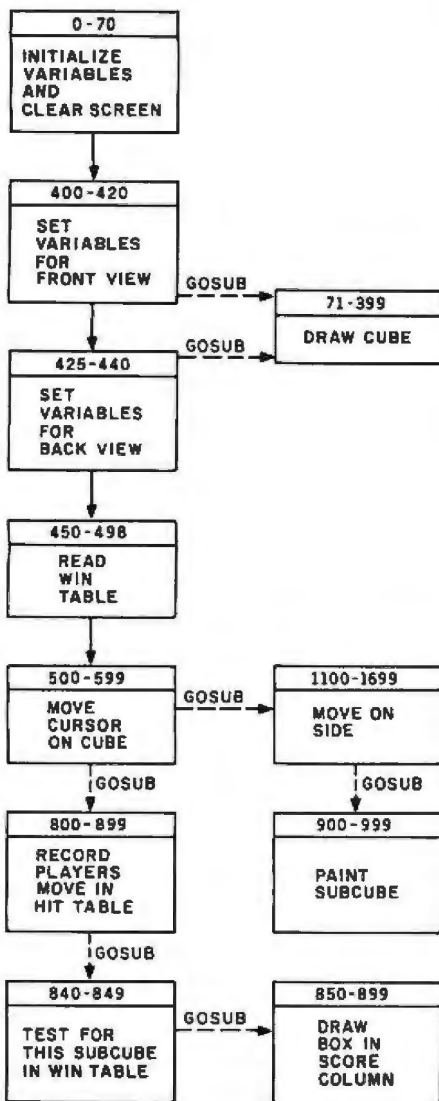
0-70
INITIALIZE VARIABLES AND CLEAR SCREEN

400-420
SET VARIABLES FOR FRONT VIEW

GOSUB

71-399
DRAW CUBE

GOSUB

425-440
SET VARIABLES FOR BACK VIEW

450-498
READ WIN TABLE

500-599
MOVE CURSOR ON CUBE

GOSUB

1100-1699
MOVE ON SIDE

GOSUB

GOSUB

800-899
RECORD PLAYERS MOVE IN HIT TABLE

900-999
PAINT SUBCUBE

GOSUB

840-849
TEST FOR THIS SUBCUBE IN WIN TABLE

GOSUB

850-899
DRAW BOX IN SCORE COLUMN